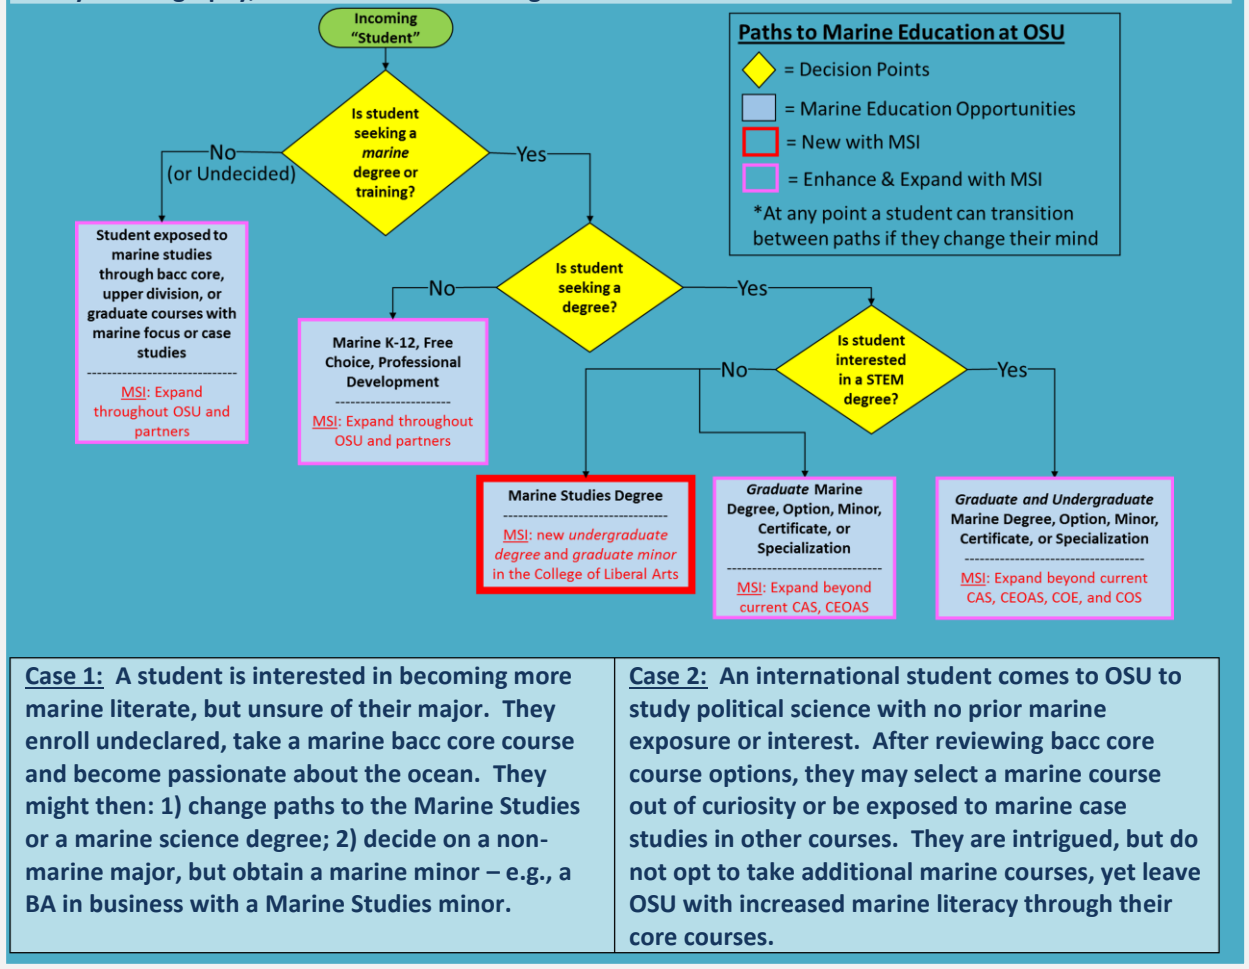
Incoming "Student"

Is student seeking a *marine* degree or training?

No (or Undecided)

Yes

Student exposed to marine studies through bacc core, upper division, or graduate courses with marine focus or case studies

MSI: Expand throughout OSU and partners

Is student seeking a degree?

No

Yes

Marine K-12, Free Choice, Professional Development

MSI: Expand throughout OSU and partners

Is student interested in a STEM degree?

No

Yes

Marine Studies Degree

MSI: new *undergraduate degree* and *graduate minor* in the College of Liberal Arts

*Graduate* Marine Degree, Option, Minor, Certificate, or Specialization

MSI: Expand beyond current CAS, CEOAS

*Graduate and Undergraduate* Marine Degree, Option, Minor, Certificate, or Specialization

MSI: Expand beyond current CAS, CEOAS, COE, and COS

Paths to Marine Education at OSU

= Decision Points

= Marine Education Opportunities

= New with MSI

= Enhance & Expand with MSI

*At any point a student can transition between paths if they change their mind

Case 1: A student is interested in becoming more marine literate, but unsure of their major. They enroll undeclared, take a marine bacc core course and become passionate about the ocean. They might then: 1) change paths to the Marine Studies or a marine science degree; 2) decide on a non-marine major, but obtain a marine minor – e.g., a BA in business with a Marine Studies minor.

Case 2: An international student comes to OSU to study political science with no prior marine exposure or interest. After reviewing bacc core course options, they may select a marine course out of curiosity or be exposed to marine case studies in other courses. They are intrigued, but do not opt to take additional marine courses, yet leave OSU with increased marine literacy through their core courses.